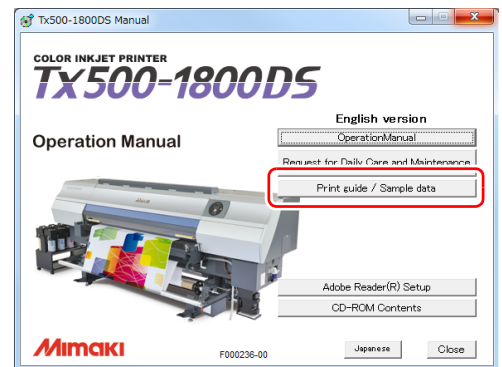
Tx500-1800DS Manual

COLOR INKJET PRINTER
Tx500-1800DS

English version

Operation Manual

OperationManual

Request for Daily Care and Maintenance

Print guide / Sample data

Adobe Reader(R) Setup

CD-ROM Contents

Mimaki

F000236-00

Japanese

Close